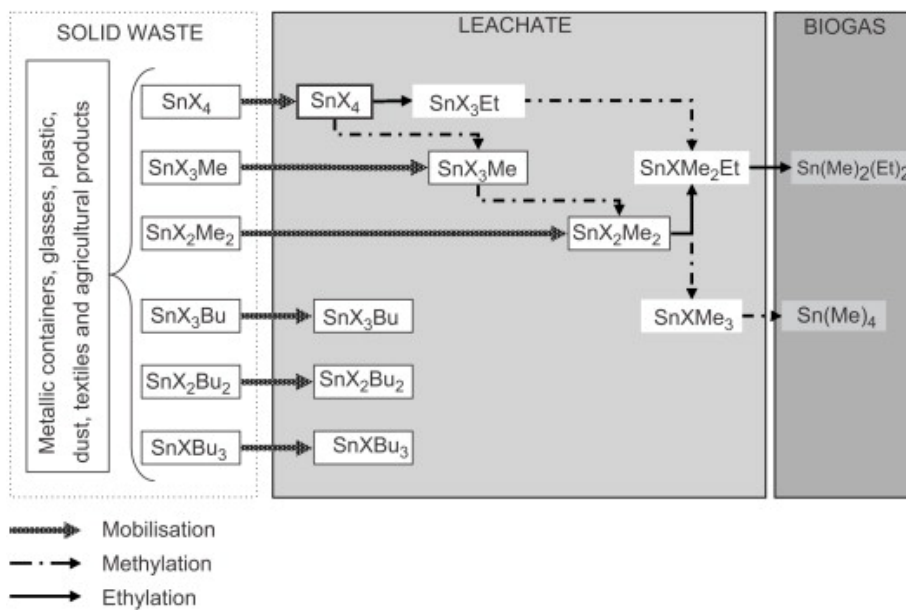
SOLID WASTE

LEACHATE

BIOGAS

Metallic containers, glasses, plastic, dust, textiles and agricultural products

$SnX_4$

$SnX_3Me$

$SnX_2Me_2$

$SnX_3Bu$

$SnX_2Bu_2$

$SnXBu_3$

$SnX_4$

$SnX_3Et$

$SnX_3Me$

$SnXMe_2Et$

$SnX_2Me_2$

$SnXMe_3$

$SnX_3Bu$

$SnX_2Bu_2$

$SnXBu_3$

$Sn(Me)_2(Et)_2$

$Sn(Me)_4$

Mobilisation

Methylation

Ethylation